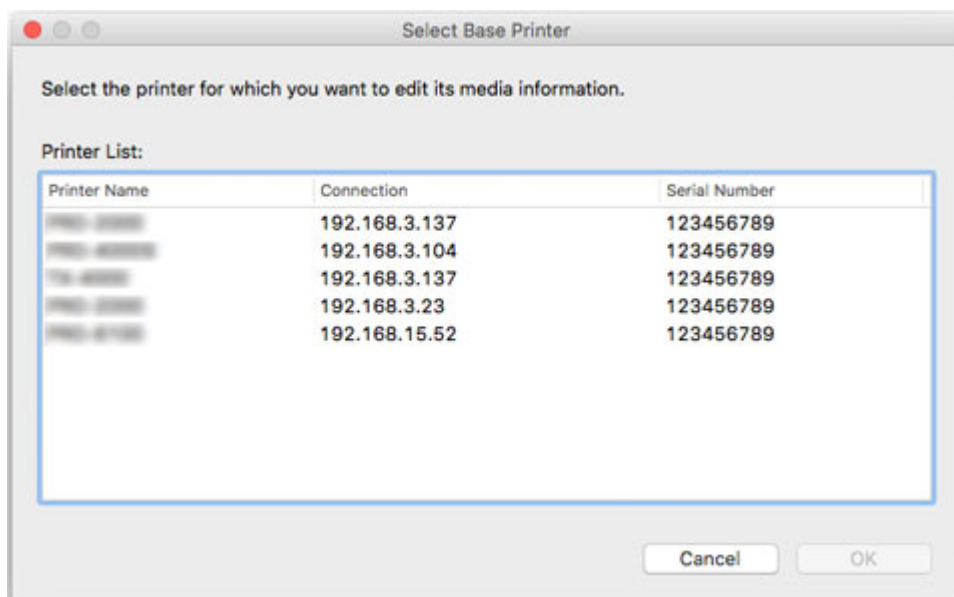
Select Base Printer

Select the printer for which you want to edit its media information.

Printer List:

| Printer Name | Connection | Serial Number |
|---|---|---|
| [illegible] | 192.168.3.137 | 123456789 |
| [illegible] | 192.168.3.104 | 123456789 |
| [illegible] | 192.168.3.137 | 123456789 |
| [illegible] | 192.168.3.23 | 123456789 |
| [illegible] | 192.168.15.52 | 123456789 |

Cancel OK